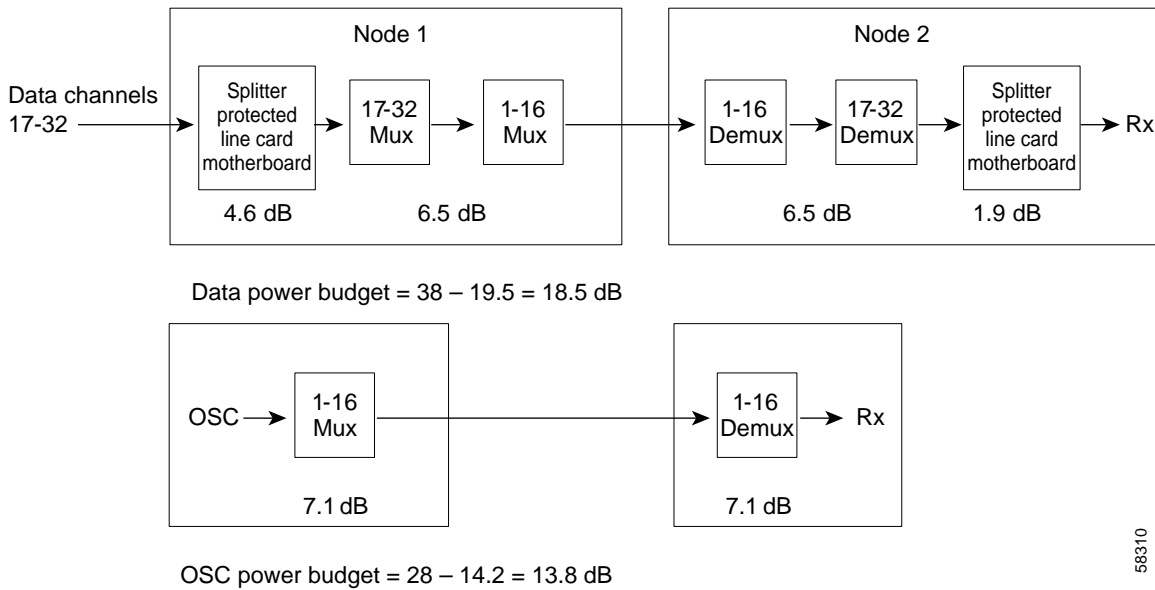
Node 1

Node 2

Data channels 17-32

Splitter protected line card motherboard

17-32 Mux

1-16 Mux

1-16 Demux

17-32 Demux

Splitter protected line card motherboard

Rx

4.6 dB

6.5 dB

6.5 dB

1.9 dB

Data power budget = 38 – 19.5 = 18.5 dB

OSC

1-16 Mux

1-16 Demux

Rx

7.1 dB

7.1 dB

OSC power budget = 28 – 14.2 = 13.8 dB

58310